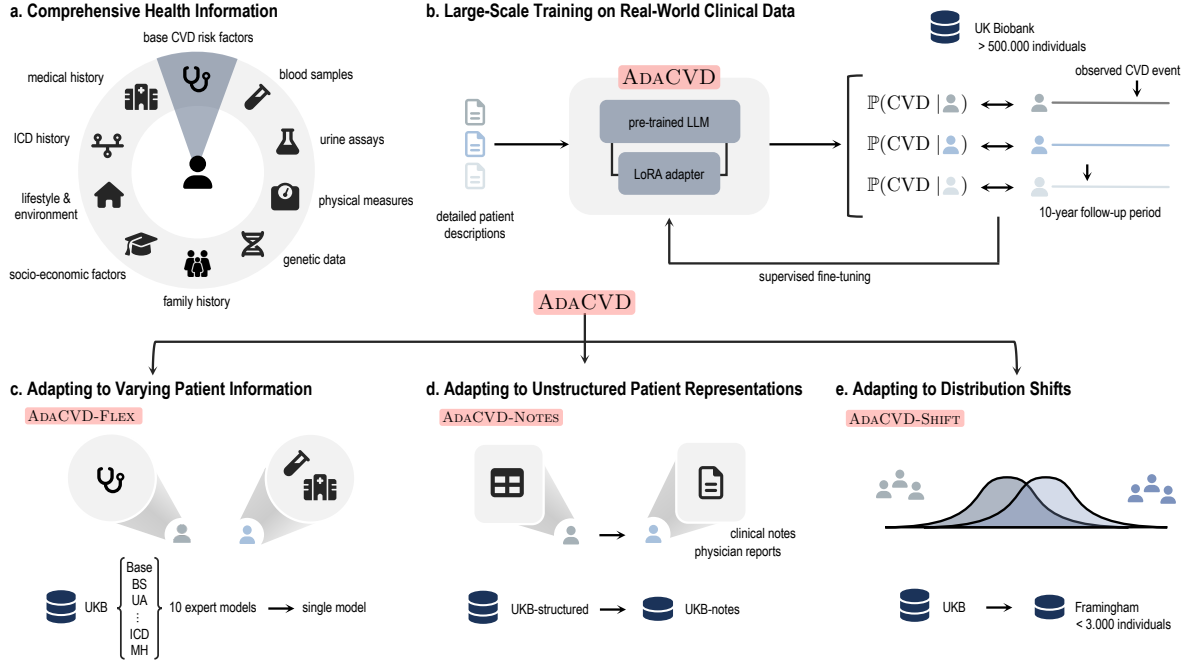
a. Comprehensive Health Information

base CVD risk factors
blood samples
urine assays
physical measures
genetic data
family history
socio-economic factors
lifestyle & environment
ICD history
medical history

b. Large-Scale Training on Real-World Clinical Data

UK Biobank
> 500.000 individuals

AdaCVD
pre-trained LLM
LoRA adapter

detailed patient descriptions

observed CVD event
$\mathbb{P}(\text{CVD} \mid$ $)$
$\mathbb{P}(\text{CVD} \mid$ $)$
$\mathbb{P}(\text{CVD} \mid$ $)$
10-year follow-up period

supervised fine-tuning

AdaCVD

c. Adapting to Varying Patient Information
AdaCVD-Flex

UKB
Base
BS
UA
⋮
ICD
MH
10 expert models → single model

d. Adapting to Unstructured Patient Representations
AdaCVD-Notes

clinical notes
physician reports

UKB-structured → UKB-notes

e. Adapting to Distribution Shifts
AdaCVD-Shift

UKB → Framingham
< 3.000 individuals